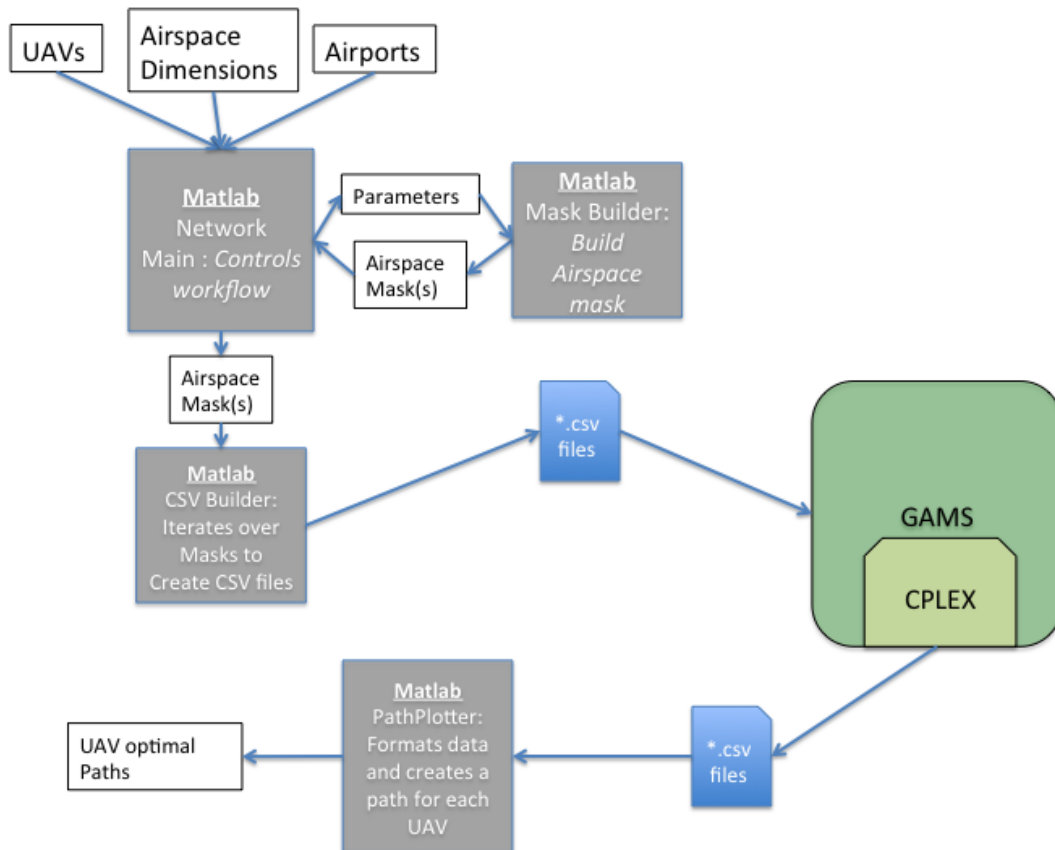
UAVs

Airspace Dimensions

Airports

Matlab
Network Main : *Controls workflow*

Parameters

Airspace Mask(s)

Matlab
Mask Builder: *Build Airspace mask*

Airspace Mask(s)

Matlab
CSV Builder: Iterates over Masks to Create CSV files

*.csv files

GAMS

CPLEX

Matlab
PathPlotter: Formats data and creates a path for each UAV

*.csv files

UAV optimal Paths